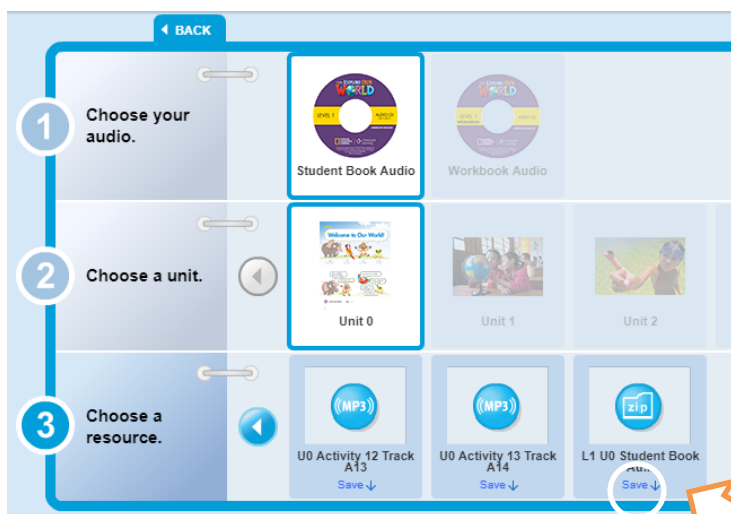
◂ BACK

1 Choose your audio.

EXPLORE OUR WORLD
LEVEL 1
AUDIO CD

Student Book Audio

EXPLORE OUR WORLD

Workbook Audio

2 Choose a unit.

Welcome to Our World!

Unit 0

Unit 1

Unit 2

3 Choose a resource.

MP3

U0 Activity 12 Track A13

Save ↓

MP3

U0 Activity 13 Track A14

Save ↓

zip

L1 U0 Student Book Au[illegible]

Save ↓